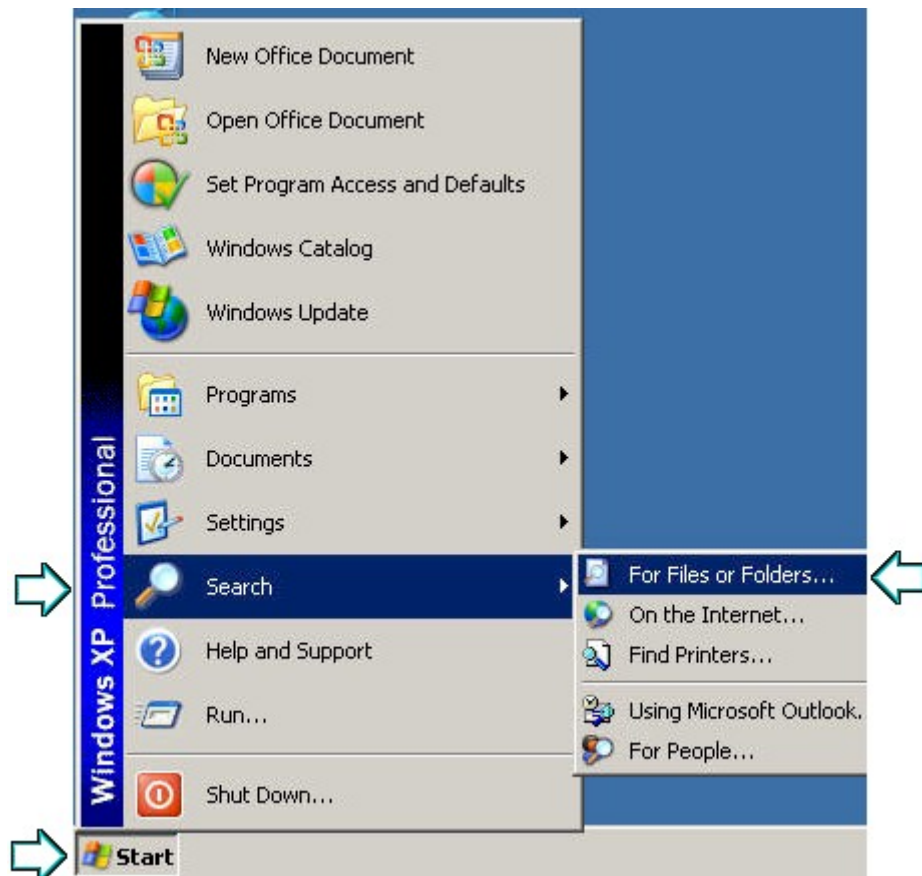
Windows XP Professional

New Office Document
Open Office Document
Set Program Access and Defaults
Windows Catalog
Windows Update
Programs
Documents
Settings
Search
Help and Support
Run...
Shut Down...

For Files or Folders...
On the Internet...
Find Printers...
Using Microsoft Outlook.
For People...

Start